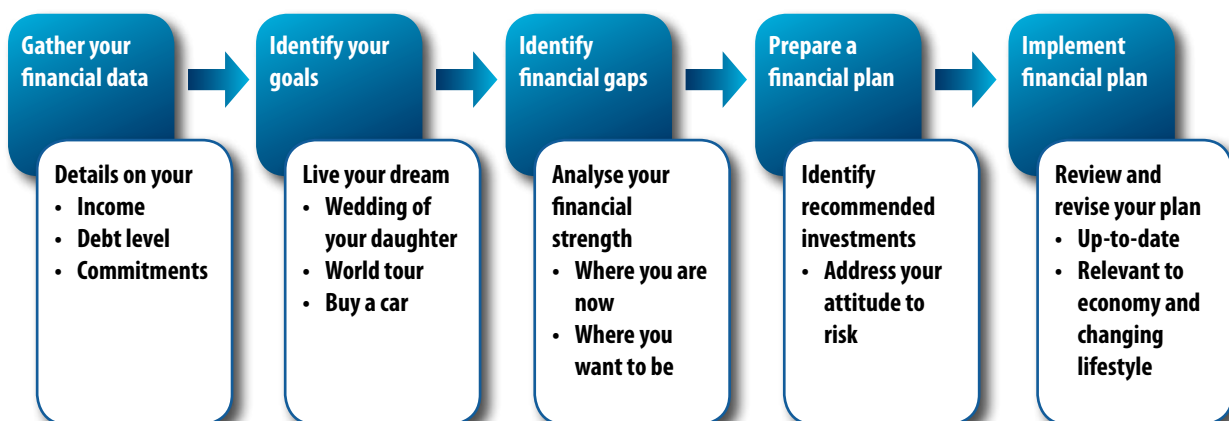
Gather your financial data

Details on your
• Income
• Debt level
• Commitments

Identify your goals

Live your dream
• Wedding of your daughter
• World tour
• Buy a car

Identify financial gaps

Analyse your financial strength
• Where you are now
• Where you want to be

Prepare a financial plan

Identify recommended investments
• Address your attitude to risk

Implement financial plan

Review and revise your plan
• Up-to-date
• Relevant to economy and changing lifestyle